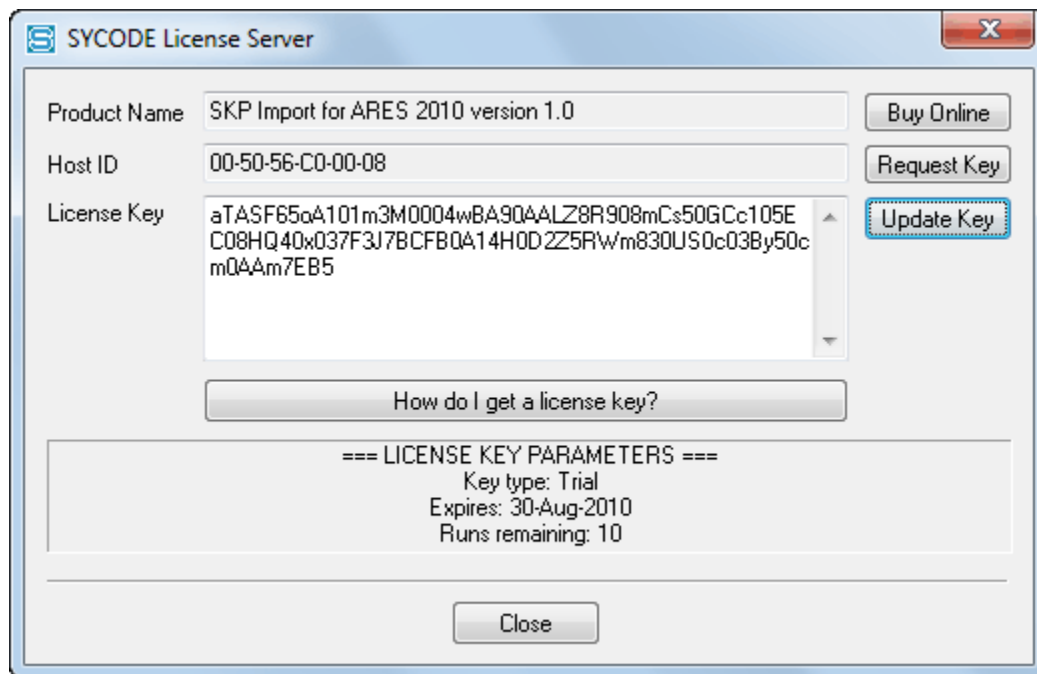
SYCODE License Server

Product Name SKP Import for ARES 2010 version 1.0

Buy Online

Host ID 00-50-56-C0-00-08

Request Key

License Key aTASF65oA101m3M0004wBA90AALZ8R908mCs50GCc105EC08HQ40x037F3J7BCFB0A14H0D2Z5RWm830US0c03By50cm0AAm7EB5

Update Key

How do I get a license key?

=== LICENSE KEY PARAMETERS ===
Key type: Trial
Expires: 30-Aug-2010
Runs remaining: 10

Close